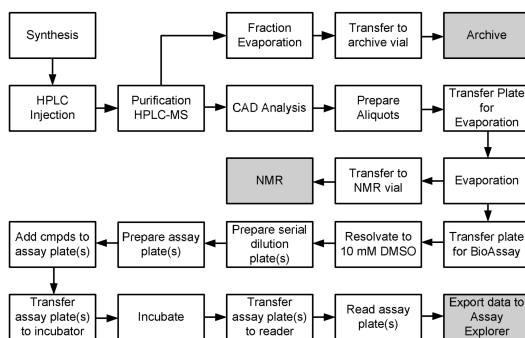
Synthesis

HPLC Injection

Purification HPLC-MS

Fraction Evaporation

Transfer to archive vial

Archive

CAD Analysis

Prepare Aliquots

Transfer Plate for Evaporation

Evaporation

Transfer to NMR vial

NMR

Transfer plate for BioAssay

Resolvate to 10 mM DMSO

Prepare serial dilution plate(s)

Prepare assay plate(s)

Add cmpds to assay plate(s)

Transfer assay plate(s) to incubator

Incubate

Transfer assay plate(s) to reader

Read assay plate(s)

Export data to Assay Explorer